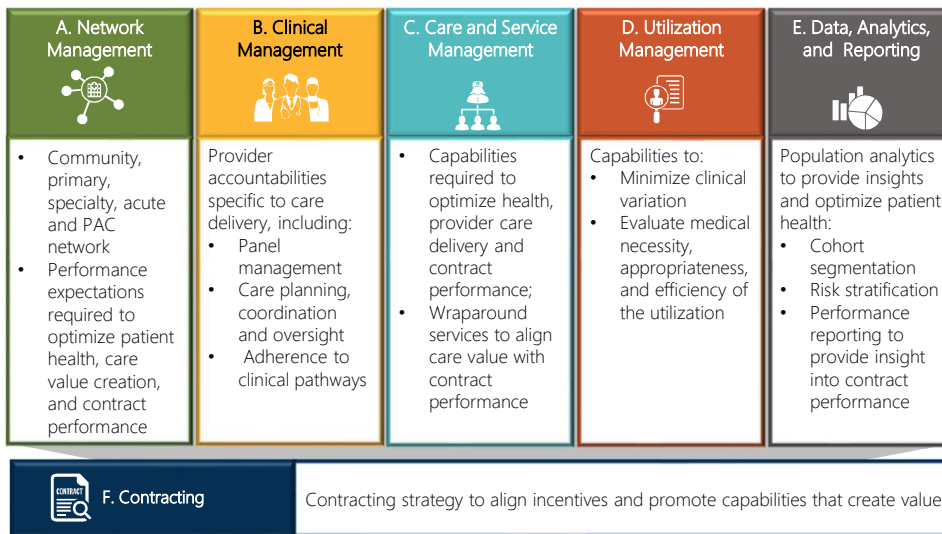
A. Network Management

- Community, primary, specialty, acute and PAC network
- Performance expectations required to optimize patient health, care value creation, and contract performance

B. Clinical Management

Provider accountabilities specific to care delivery, including:
- Panel management
- Care planning, coordination and oversight
- Adherence to clinical pathways

C. Care and Service Management

- Capabilities required to optimize health, provider care delivery and contract performance;
- Wraparound services to align care value with contract performance

D. Utilization Management

Capabilities to:
- Minimize clinical variation
- Evaluate medical necessity, appropriateness, and efficiency of the utilization

E. Data, Analytics, and Reporting

Population analytics to provide insights and optimize patient health:
- Cohort segmentation
- Risk stratification
- Performance reporting to provide insight into contract performance

CONTRACT

F. Contracting

Contracting strategy to align incentives and promote capabilities that create value